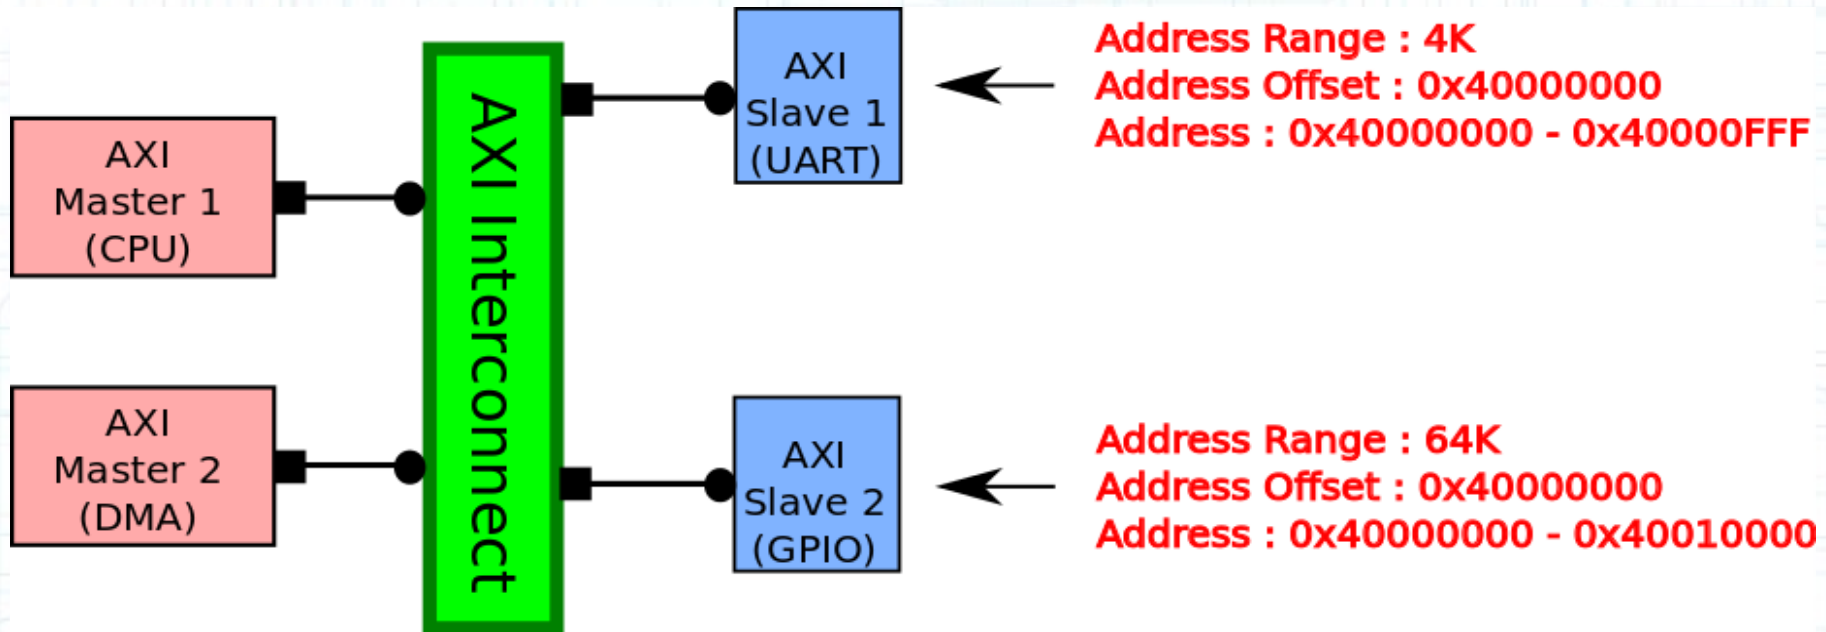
AXI Master 1 (CPU)

AXI Master 2 (DMA)

AXI Interconnect

AXI Slave 1 (UART)

AXI Slave 2 (GPIO)

Address Range : 4K
Address Offset : 0x40000000
Address : 0x40000000 - 0x40000FFF

Address Range : 64K
Address Offset : 0x40000000
Address : 0x40000000 - 0x40010000